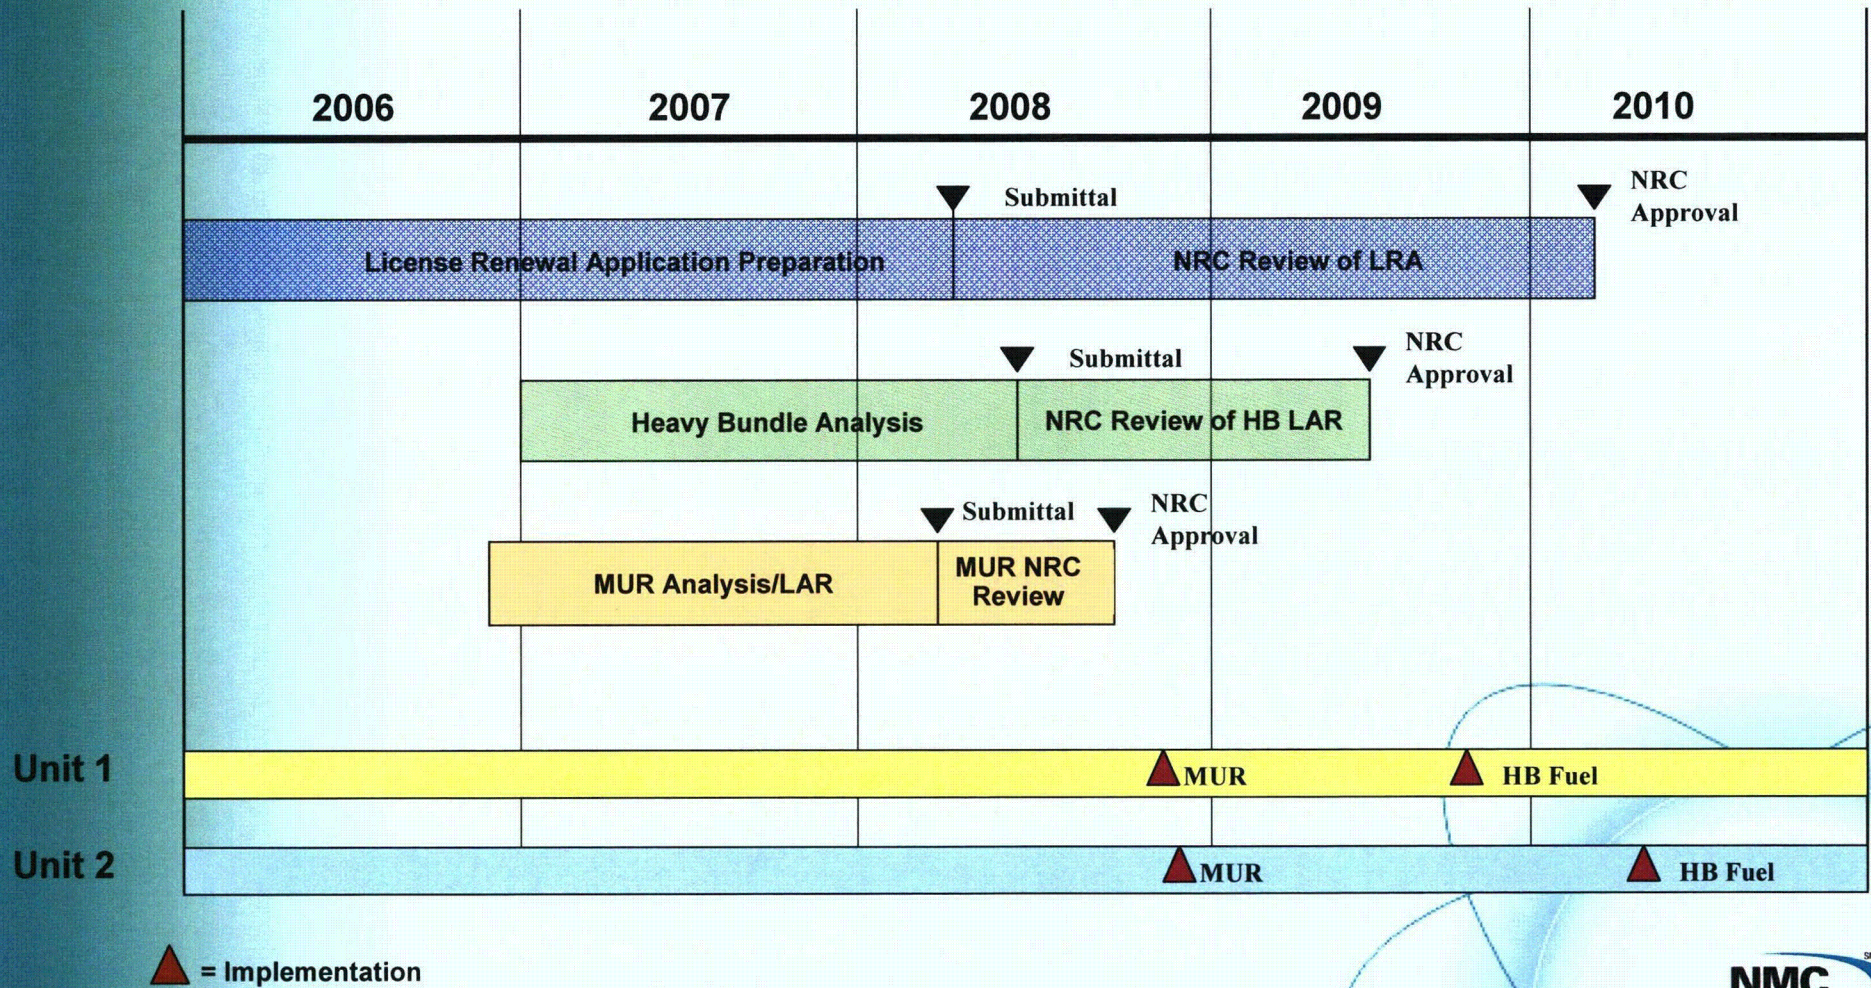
2006 2007 2008 2009 2010

Submittal

NRC Approval

License Renewal Application Preparation

NRC Review of LRA

Submittal

NRC Approval

Heavy Bundle Analysis

NRC Review of HB LAR

Submittal

NRC Approval

MUR Analysis/LAR

MUR NRC Review

Unit 1

MUR

HB Fuel

Unit 2

MUR

HB Fuel

= Implementation

NMC